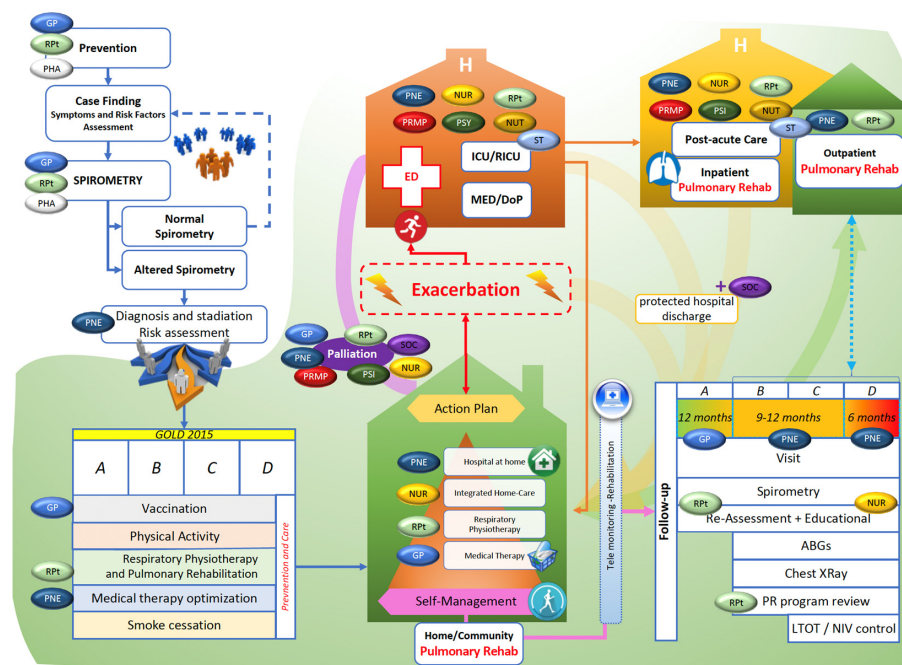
GP
RPt
PHA
Prevention

Case Finding
Symptoms and Risk Factors Assessment

GP
RPt
PHA
SPIROMETRY

Normal Spirometry

Altered Spirometry

PNE
Diagnosis and stadiation
Risk assessment

H
PNE
NUR
RPt
PRMP
PSY
NUT
ST
ED
ICU/RICU
MED/DoP

Exacerbation

GP
RPt
PNE
Palliation
SOC
PRMP
PSI
NUR

H
PNE
NUR
RPt
PRMP
PSI
NUT
Post-acute Care
ST
PNE
RPt
Inpatient
Pulmonary Rehab
Outpatient
Pulmonary Rehab

SOC
protected hospital discharge

GOLD 2015
| A | B | C | D |
|---|---|---|---|

GP
Vaccination
Physical Activity
RPt
Respiratory Physiotherapy and Pulmonary Rehabilitation
PNE
Medical therapy optimization
Smoke cessation
Prevention and Care

Action Plan
PNE
Hospital at home
NUR
Integrated Home-Care
RPt
Respiratory Physiotherapy
GP
Medical Therapy
Self-Management

Home/Community
Pulmonary Rehab

Tele monitoring -Rehabilitation

Follow-up
| A | B | C | D |
|---|---|---|---|
| 12 months | 9-12 months | | 6 months |

GP
PNE
PNE
Visit
RPt
Spirometry
NUR
Re-Assessment + Educational
ABGs
Chest XRay
RPt
PR program review
LTOT / NIV control